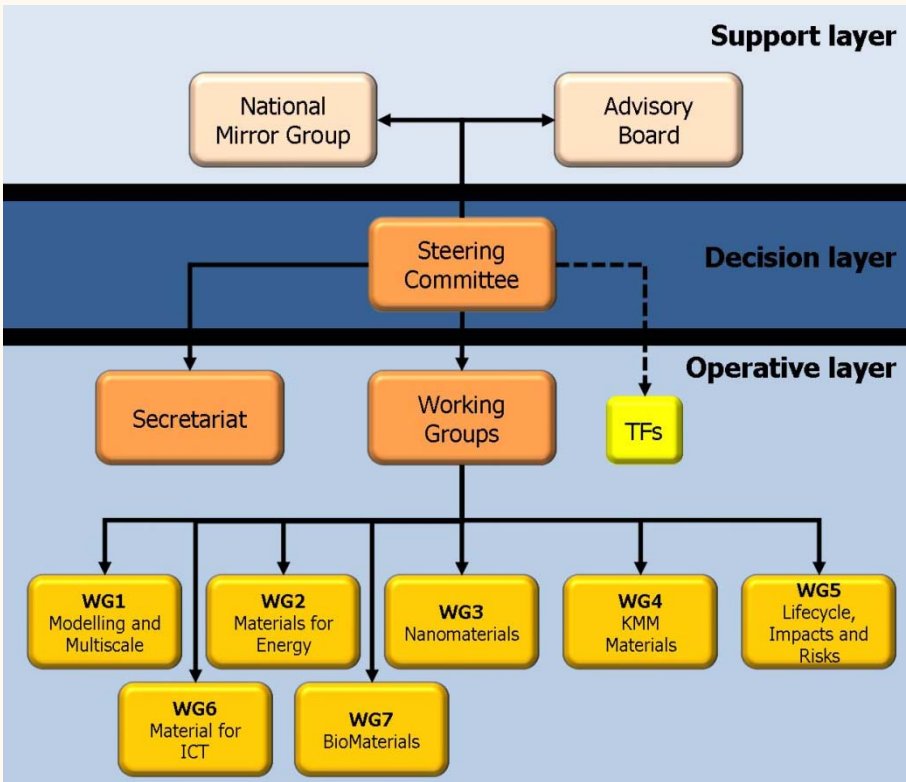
Support layer

National Mirror Group

Advisory Board

Decision layer

Steering Committee

Operative layer

Secretariat

Working Groups

TFs

WG1 Modelling and Multiscale

WG2 Materials for Energy

WG3 Nanomaterials

WG4 KMM Materials

WG5 Lifecycle, Impacts and Risks

WG6 Material for ICT

WG7 BioMaterials